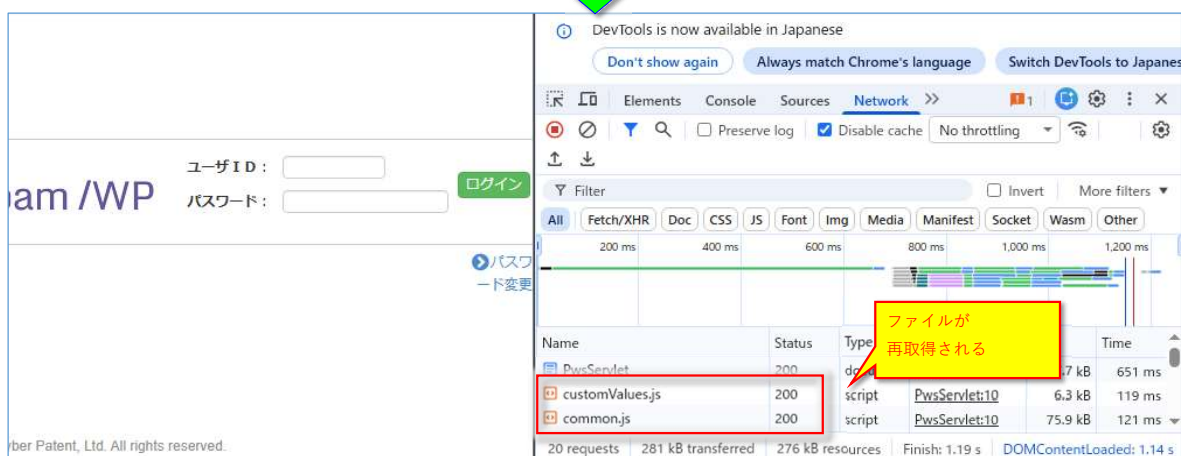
pam /WP

ユーザID：
パスワード：
ログイン

パスワ
ード変更

yber Patent, Ltd. All rights reserved.

DevTools is now available in Japanese
Don't show again
Always match Chrome's language
Switch DevTools to Japanes

Elements Console Sources Network >> 1

Preserve log
Disable cache
No throttling

Filter
Invert
More filters

All Fetch/XHR Doc CSS JS Font Img Media Manifest Socket Wasm Other

200 ms 400 ms 600 ms 800 ms 1,000 ms 1,200 ms

ファイルが
再取得される

| Name | Status | Type | | | Time |
|---|---|---|---|---|---|
| PwsServlet | 200 | do | | 7 kB | 651 ms |
| customValues.js | 200 | script | PwsServlet:10 | 6.3 kB | 119 ms |
| common.js | 200 | script | PwsServlet:10 | 75.9 kB | 121 ms |

20 requests | 281 kB transferred | 276 kB resources | Finish: 1.19 s | DOMContentLoaded: 1.14 s